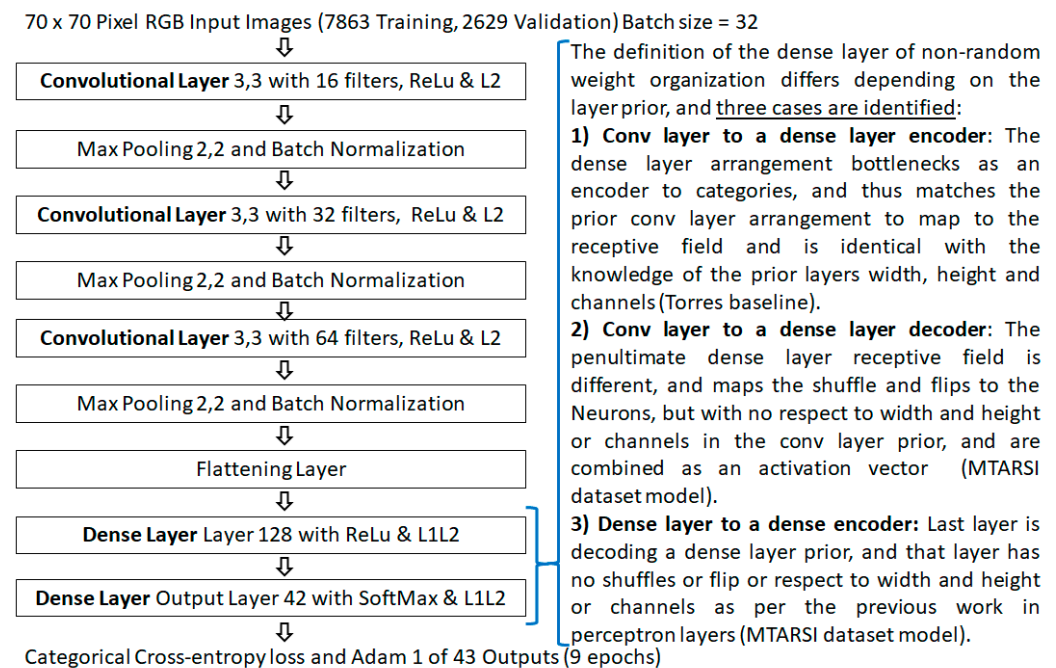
70 x 70 Pixel RGB Input Images (7863 Training, 2629 Validation) Batch size = 32

**Convolutional Layer** 3,3 with 16 filters, ReLu & L2

Max Pooling 2,2 and Batch Normalization

**Convolutional Layer** 3,3 with 32 filters, ReLu & L2

Max Pooling 2,2 and Batch Normalization

**Convolutional Layer** 3,3 with 64 filters, ReLu & L2

Max Pooling 2,2 and Batch Normalization

Flattening Layer

**Dense Layer** Layer 128 with ReLu & L1L2

**Dense Layer** Output Layer 42 with SoftMax & L1L2

Categorical Cross-entropy loss and Adam 1 of 43 Outputs (9 epochs)

The definition of the dense layer of non-random weight organization differs depending on the layer prior, and three cases are identified:

**1) Conv layer to a dense layer encoder**: The dense layer arrangement bottlenecks as an encoder to categories, and thus matches the prior conv layer arrangement to map to the receptive field and is identical with the knowledge of the prior layers width, height and channels (Torres baseline).

**2) Conv layer to a dense layer decoder**: The penultimate dense layer receptive field is different, and maps the shuffle and flips to the Neurons, but with no respect to width and height or channels in the conv layer prior, and are combined as an activation vector (MTARSI dataset model).

**3) Dense layer to a dense encoder:** Last layer is decoding a dense layer prior, and that layer has no shuffles or flip or respect to width and height or channels as per the previous work in perceptron layers (MTARSI dataset model).